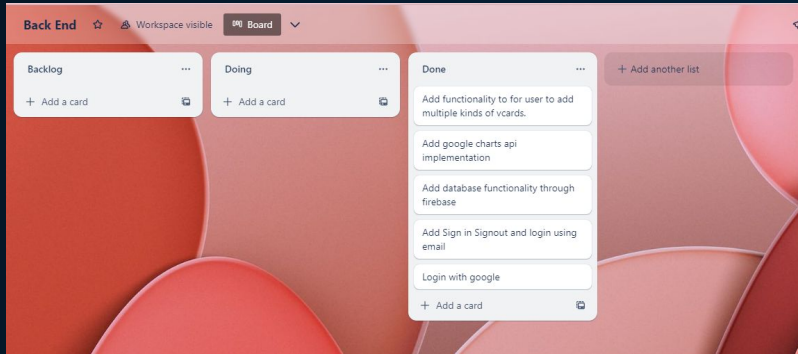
Back End Workspace visible Board

Backlog ...
+ Add a card

Doing ...
+ Add a card

Done ...
Add functionality to for user to add multiple kinds of vcards.
Add google charts api implementation
Add database functionality through firebase
Add Sign in Signout and login using email
Login with google
+ Add a card

+ Add another list